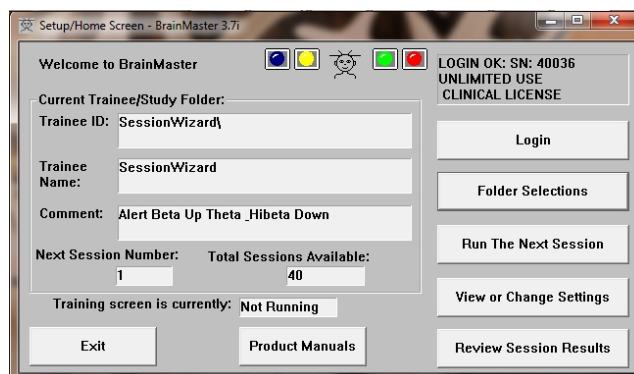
Setup/Home Screen - BrainMaster 3.7i

Welcome to BrainMaster

LOGIN OK: SN: 40036
UNLIMITED USE
CLINICAL LICENSE

Current Trainee/Study Folder:

Trainee ID: SessionWizard\

Trainee Name: SessionWizard

Comment: Alert Beta Up Theta _Hibeta Down

Next Session Number: 1

Total Sessions Available: 40

Training screen is currently: Not Running

Login

Folder Selections

Run The Next Session

View or Change Settings

Exit

Product Manuals

Review Session Results